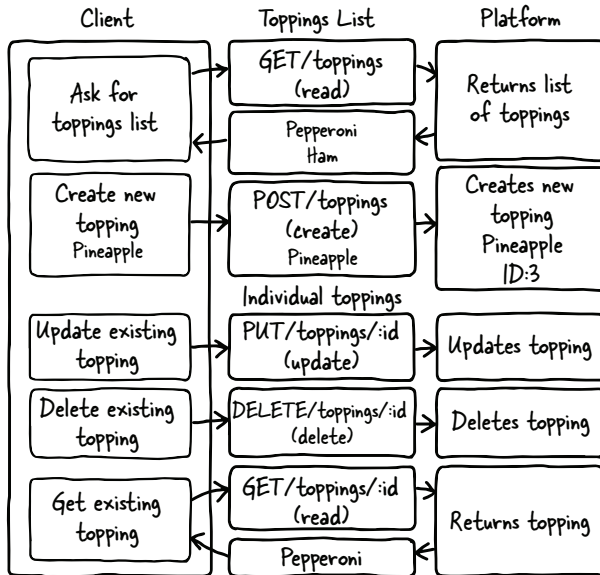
Client

Toppings List

Platform

Ask for toppings list

GET/toppings (read)

Returns list of toppings

Pepperoni Ham

Create new topping Pineapple

POST/toppings (create) Pineapple

Creates new topping Pineapple ID:3

Individual toppings

Update existing topping

PUT/toppings/:id (update)

Updates topping

Delete existing topping

DELETE/toppings/:id (delete)

Deletes topping

Get existing topping

GET/toppings/:id (read)

Returns topping

Pepperoni